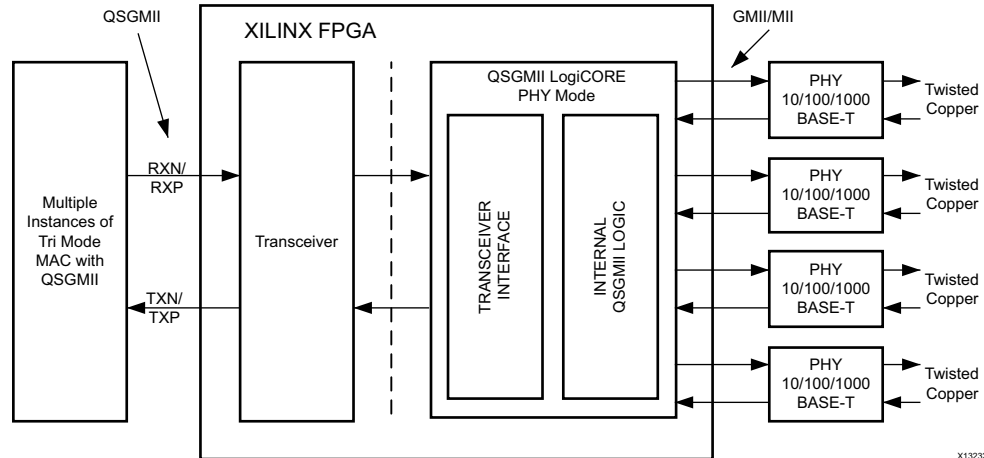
QSGMII

XILINX FPGA

GMII/MII

Multiple Instances of Tri Mode MAC with QSGMII

RXN/ RXP

TXN/ TXP

Transceiver

QSGMII LogiCORE PHY Mode

TRANSCEIVER INTERFACE

INTERNAL QSGMII LOGIC

PHY 10/100/1000 BASE-T

Twisted Copper

PHY 10/100/1000 BASE-T

Twisted Copper

PHY 10/100/1000 BASE-T

Twisted Copper

PHY 10/100/1000 BASE-T

Twisted Copper

X1323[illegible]